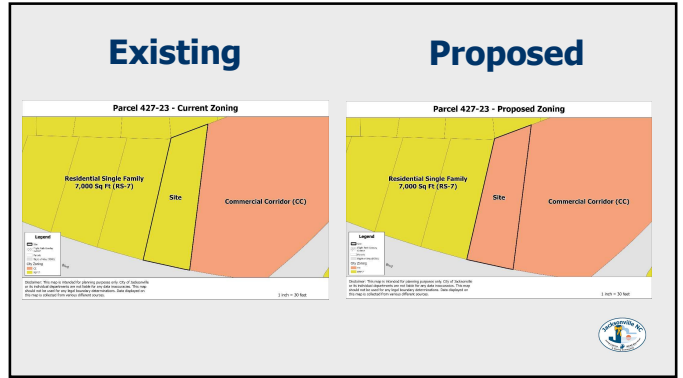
Existing

Proposed

Parcel 427-23 - Current Zoning

Residential Single Family 7,000 Sq Ft (RS-7)

Site

Commercial Corridor (CC)

Legend

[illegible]

Disclaimer: This map is intended for planning purposes only. City of Jacksonville or its individual departments are not liable for any data inaccuracies. This map should not be used for any legal boundary determinations. Data displayed on this map is collected from various different sources.

1 inch = 30 feet

Parcel 427-23 - Proposed Zoning

Residential Single Family 7,000 Sq Ft (RS-7)

Site

Commercial Corridor (CC)

Legend

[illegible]

Disclaimer: This map is intended for planning purposes only. City of Jacksonville or its individual departments are not liable for any data inaccuracies. This map should not be used for any legal boundary determinations. Data displayed on this map is collected from various different sources.

1 inch = 30 feet

Jacksonville NC